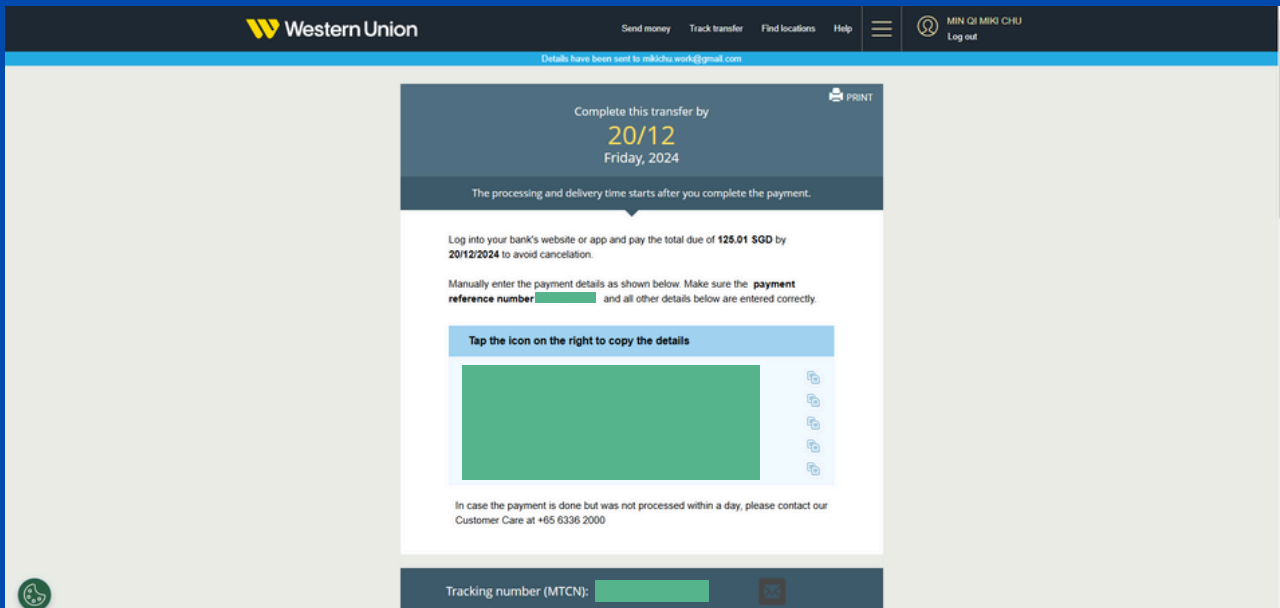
Western Union

Send money Track transfer Find locations Help

MIN QI MIKI CHU
Log out

Details have been sent to mikichu.work@gmail.com

PRINT

Complete this transfer by
20/12
Friday, 2024

The processing and delivery time starts after you complete the payment.

Log into your bank's website or app and pay the total due of **125.01 SGD** by **20/12/2024** to avoid cancelation.

Manually enter the payment details as shown below. Make sure the **payment reference number** and all other details below are entered correctly.

Tap the icon on the right to copy the details

In case the payment is done but was not processed within a day, please contact our Customer Care at +65 6336 2000

Tracking number (MTCN):